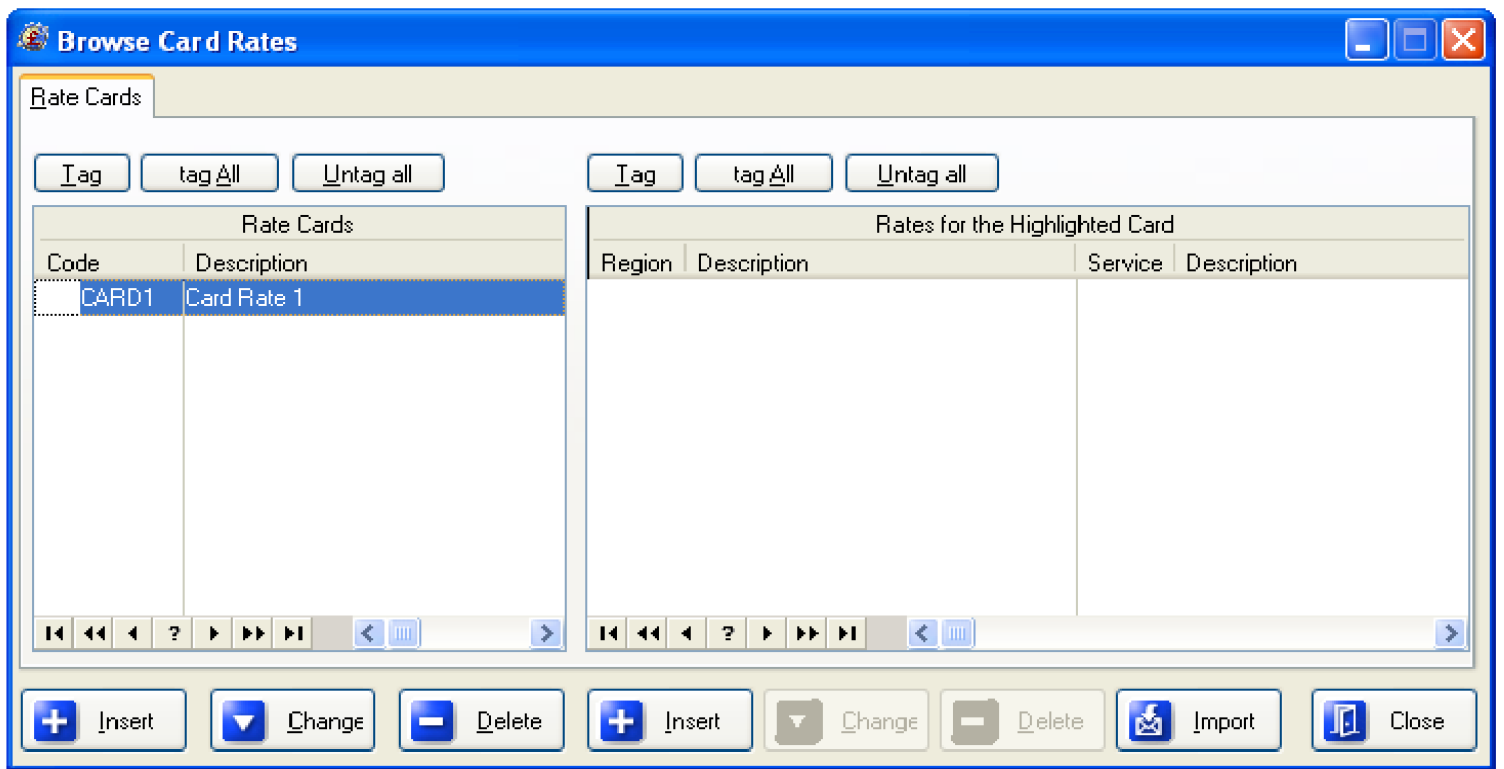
Browse Card Rates

Rate Cards

Tag | tag All | Untag all

Tag | tag All | Untag all

Rate Cards

| Code | Description |
|---|---|
| CARD1 | Card Rate 1 |

Rates for the Highlighted Card

| Region | Description | Service | Description |
|---|---|---|---|

?

?

Insert | Change | Delete | Insert | Change | Delete | Import | Close